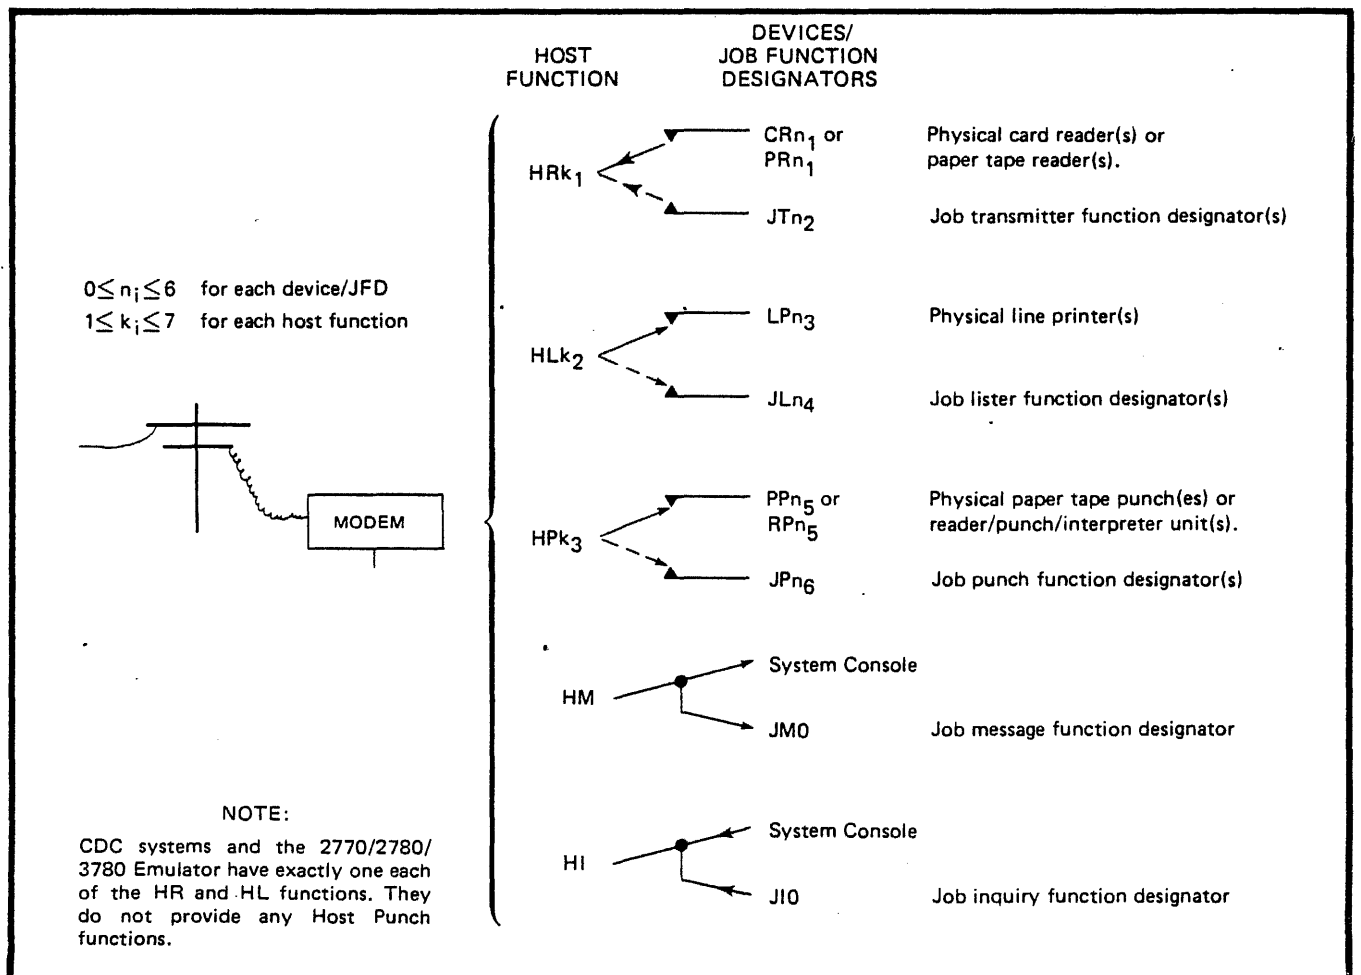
HOST FUNCTION

DEVICES/ JOB FUNCTION DESIGNATORS

$0 \leq n_i \leq 6$ for each device/JFD
$1 \leq k_i \leq 7$ for each host function

MODEM

NOTE:
CDC systems and the 2770/2780/3780 Emulator have exactly one each of the HR and HL functions. They do not provide any Host Punch functions.

$HRk_1$

$CRn_1$ or $PRn_1$ Physical card reader(s) or paper tape reader(s).

$JTn_2$ Job transmitter function designator(s)

$HLk_2$

$LPn_3$ Physical line printer(s)

$JLn_4$ Job lister function designator(s)

$HPk_3$

$PPn_5$ or $RPn_5$ Physical paper tape punch(es) or reader/punch/interpreter unit(s).

$JPn_6$ Job punch function designator(s)

HM

System Console

JM0 Job message function designator

HI

System Console

JI0 Job inquiry function designator